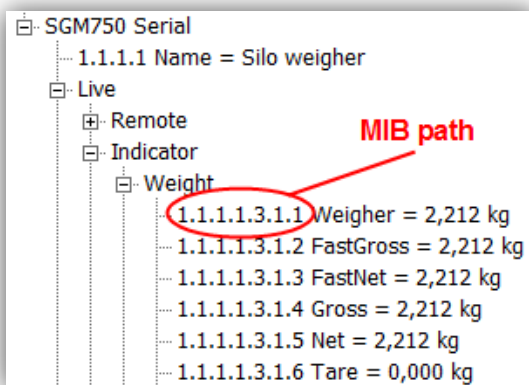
SGM750 Serial
1.1.1.1 Name = Silo weigher
Live
Remote
Indicator
MIB path
Weight
1.1.1.1.3.1.1 Weigher = 2,212 kg
1.1.1.1.3.1.2 FastGross = 2,212 kg
1.1.1.1.3.1.3 FastNet = 2,212 kg
1.1.1.1.3.1.4 Gross = 2,212 kg
1.1.1.1.3.1.5 Net = 2,212 kg
1.1.1.1.3.1.6 Tare = 0,000 kg